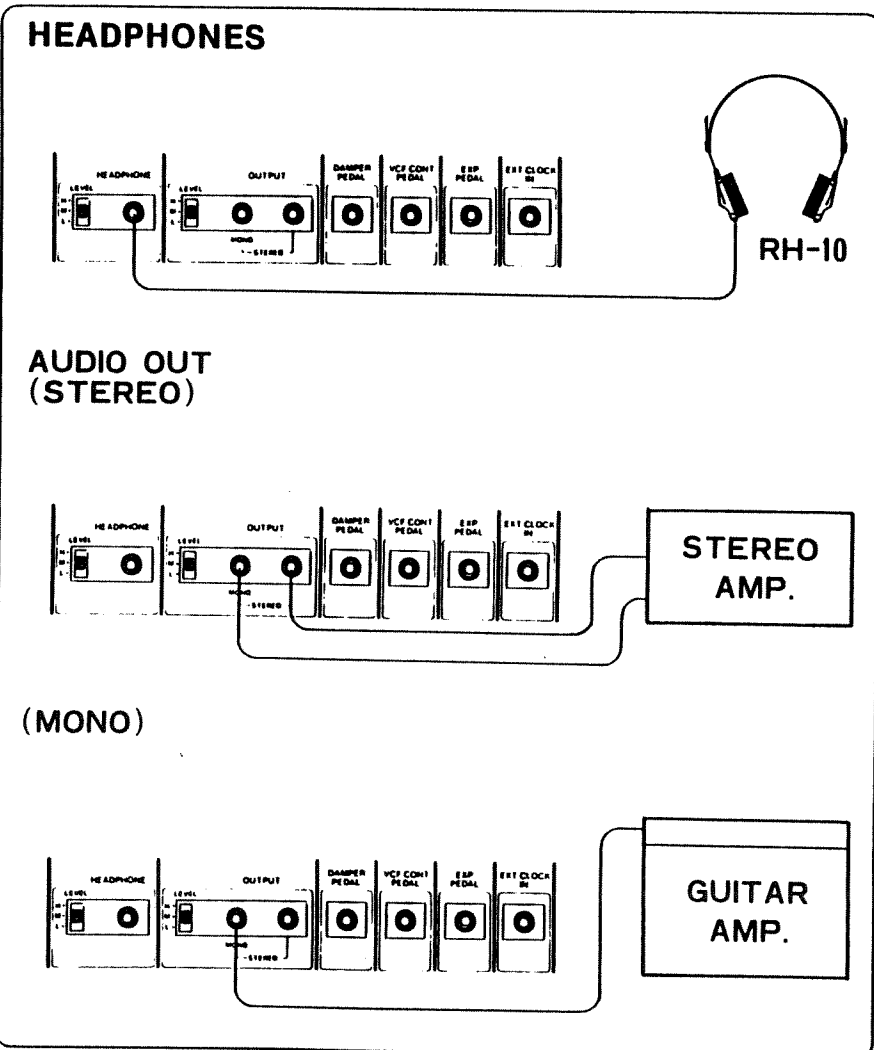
HEADPHONES

LEVEL H M L

HEADPHONE

LEVEL H M L

OUTPUT

MONO

STEREO

DAMPER PEDAL

VCF CONT PEDAL

EXP PEDAL

EXT CLOCK IN

RH-10

AUDIO OUT (STEREO)

LEVEL H M L

HEADPHONE

LEVEL H M L

OUTPUT

MONO

STEREO

DAMPER PEDAL

VCF CONT PEDAL

EXP PEDAL

EXT CLOCK IN

STEREO AMP.

(MONO)

LEVEL H M L

HEADPHONE

LEVEL H M L

OUTPUT

MONO

STEREO

DAMPER PEDAL

VCF CONT PEDAL

EXP PEDAL

EXT CLOCK IN

GUITAR AMP.